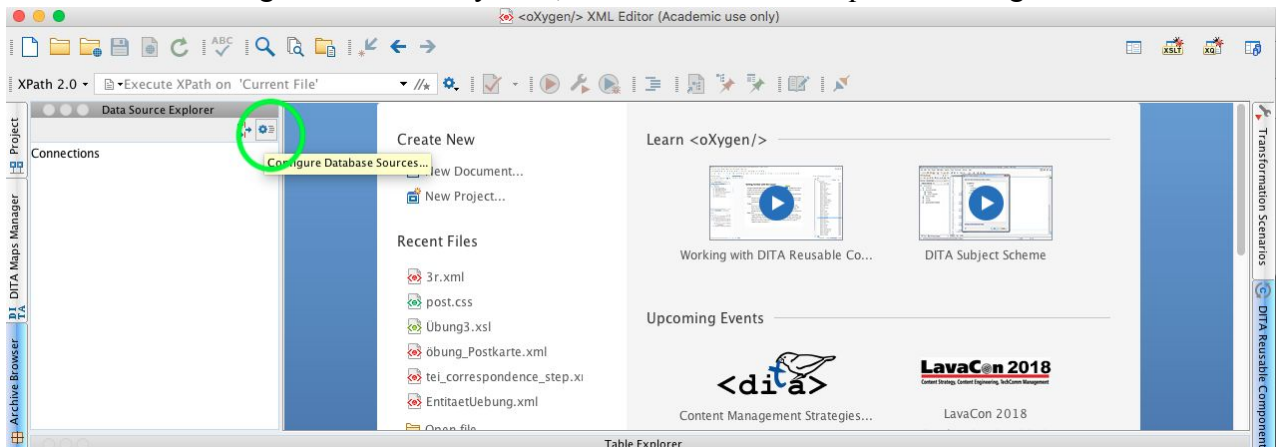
<oXygen/> XML Editor (Academic use only)

XPath 2.0 ▾ Execute XPath on 'Current File'

Data Source Explorer

Connections

Configure Database Sources...

Project

DITA Maps Manager

Archive Browser

Create New

New Document...

New Project...

Recent Files

3r.xml

post.css

Übung3.xsl

öbung_Postkarte.xml

tei_correspondence_step.x

EntitaetUebung.xml

Open file

Learn <oXygen/>

Working with DITA Reusable Co...

DITA Subject Scheme

Upcoming Events

<dita>

Content Management Strategies...

LavaCon 2018

Content Strategy, Content Engineering, TechComm Management

LavaCon 2018

Transformation Scenarios

DITA Reusable Components

Table Explorer